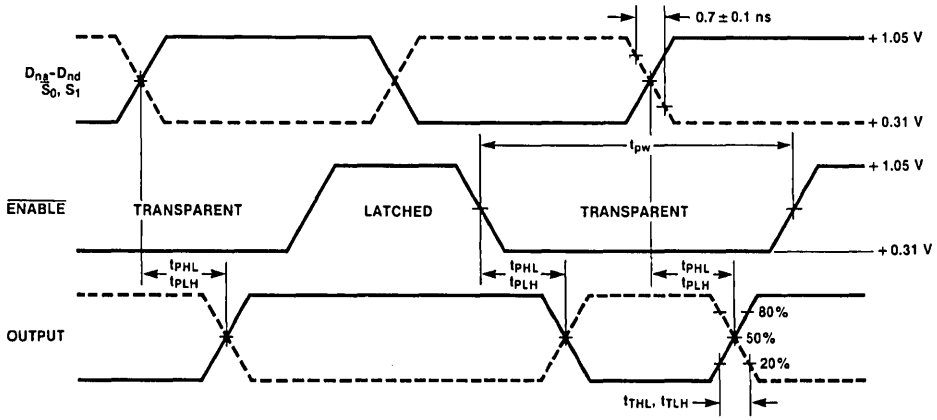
$0.7 \pm 0.1$ ns

+ 1.05 V

$D_{na}$-$D_{nd}$ $\overline{S_0}$, $S_1$

+ 0.31 V

$t_{pw}$

+ 1.05 V

$\overline{ENABLE}$

TRANSPARENT

LATCHED

TRANSPARENT

+ 0.31 V

$t_{PHL}$ $t_{PLH}$

$t_{PHL}$ $t_{PLH}$

$t_{PHL}$ $t_{PLH}$

OUTPUT

80%

50%

20%

$t_{THL}$, $t_{TLH}$